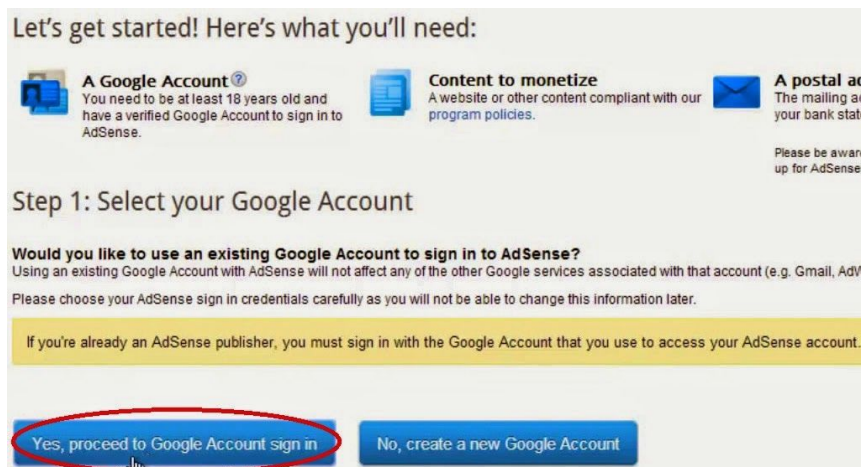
Let's get started! Here's what you'll need:

A Google Account ?
You need to be at least 18 years old and have a verified Google Account to sign in to AdSense.

Content to monetize
A website or other content compliant with our program policies.

A postal a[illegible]
The mailing a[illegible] your bank stat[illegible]

Please be awar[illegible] up for AdSense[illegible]

Step 1: Select your Google Account

Would you like to use an existing Google Account to sign in to AdSense?
Using an existing Google Account with AdSense will not affect any of the other Google services associated with that account (e.g. Gmail, AdW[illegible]

Please choose your AdSense sign in credentials carefully as you will not be able to change this information later.

If you're already an AdSense publisher, you must sign in with the Google Account that you use to access your AdSense account.

Yes, proceed to Google Account sign in

No, create a new Google Account